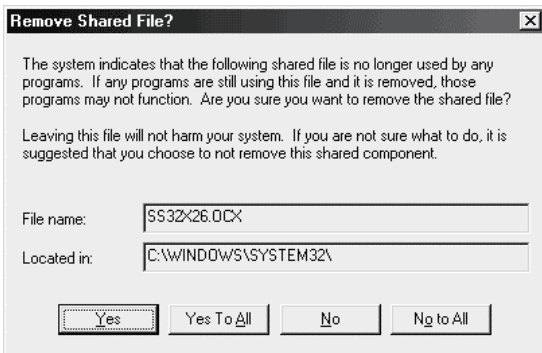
Remove Shared File?

The system indicates that the following shared file is no longer used by any programs. If any programs are still using this file and it is removed, those programs may not function. Are you sure you want to remove the shared file?

Leaving this file will not harm your system. If you are not sure what to do, it is suggested that you choose to not remove this shared component.

File name: SS32X26.OCX

Located in: C:\WINDOWS\SYSTEM32\

Yes | Yes To All | No | No to All